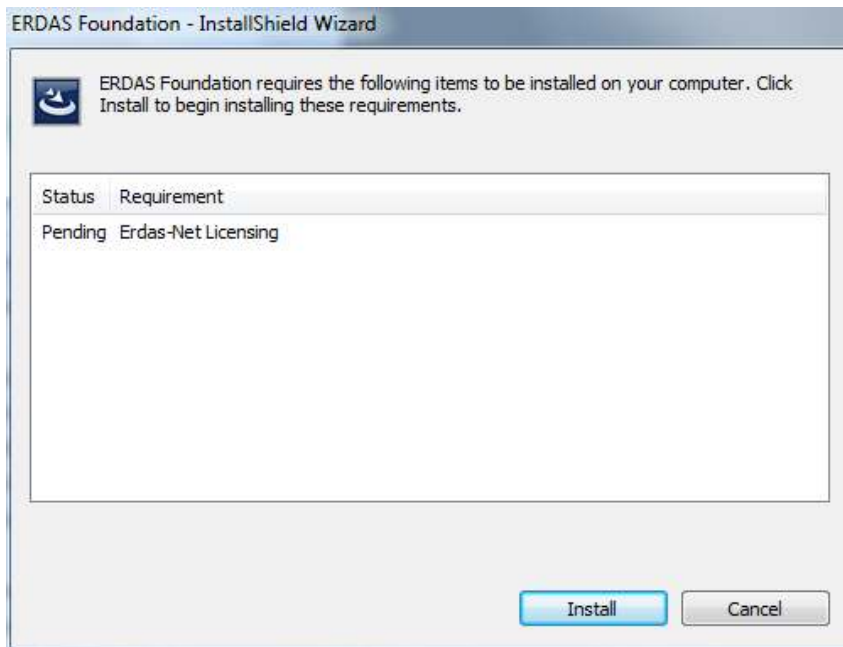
ERDAS Foundation - InstallShield Wizard

ERDAS Foundation requires the following items to be installed on your computer. Click Install to begin installing these requirements.

| Status | Requirement |
|---|---|
| Pending | Erdas-Net Licensing |

Install

Cancel